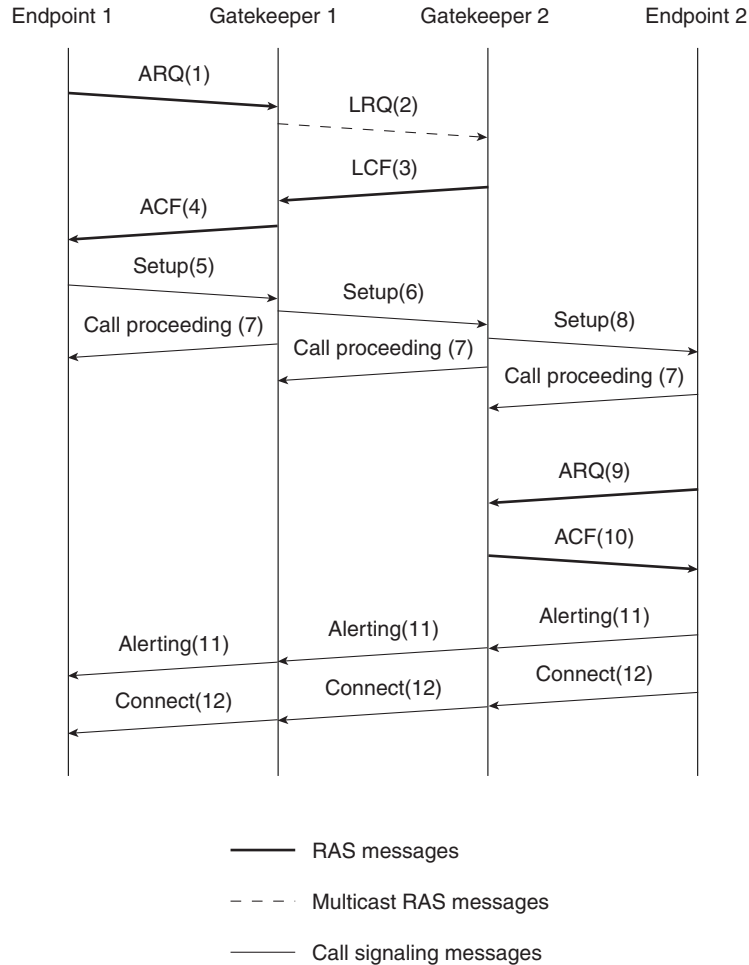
Endpoint 1 Gatekeeper 1 Gatekeeper 2 Endpoint 2

ARQ(1)

LRQ(2)

LCF(3)

ACF(4)

Setup(5)

Setup(6)

Call proceeding (7)

Setup(8)

Call proceeding (7)

Call proceeding (7)

ARQ(9)

ACF(10)

Alerting(11)

Alerting(11)

Alerting(11)

Connect(12)

Connect(12)

Connect(12)

RAS messages

Multicast RAS messages

Call signaling messages